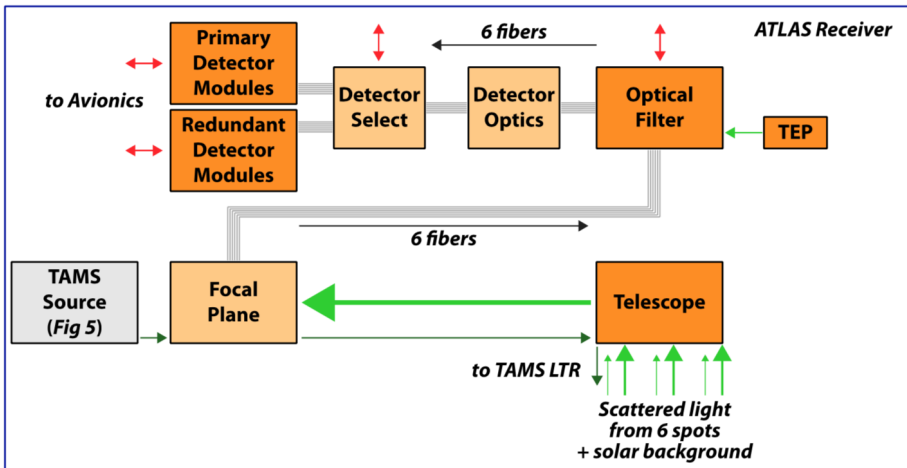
ATLAS Receiver

6 fibers

Primary Detector Modules

to Avionics

Redundant Detector Modules

Detector Select

Detector Optics

Optical Filter

TEP

6 fibers

TAMS Source (Fig 5)

Focal Plane

Telescope

to TAMS LTR

Scattered light from 6 spots + solar background